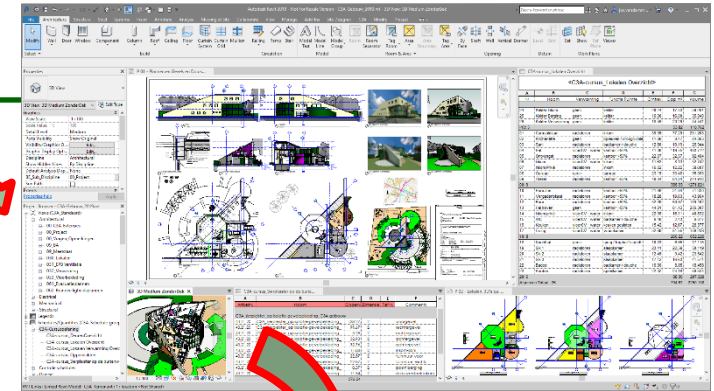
Autodesk Revit 2017

Architecture

Modify

Wall

Door

Window

Component

Column

Roof

Ceiling

Floor

Curtain System

Curtain Grid

Mullion

Railing

Ramp

Stair

Model Text

Model Line

Model Group

Room

Room Separator

Tag Room

Area

Area Boundary

Tag Area

By Face

Shaft

Wall

Vertical

Dormer

Level

Grid

Set

Show

Ref Plane

Viewer

Build

Circulation

Model

Room & Area

Opening

Datum

Work Plane

Properties

3D View

Edit Type

Graphics

Detail Level

Visibility/Graphics Overrides

Graphic Display Options

Discipline

Architectural

Project Browser

Views

Sheets

Families

Groups

Revit Links

<CSA-zonen_Lokalen Overzicht>

3D Medium Zonder Ballast

Ready